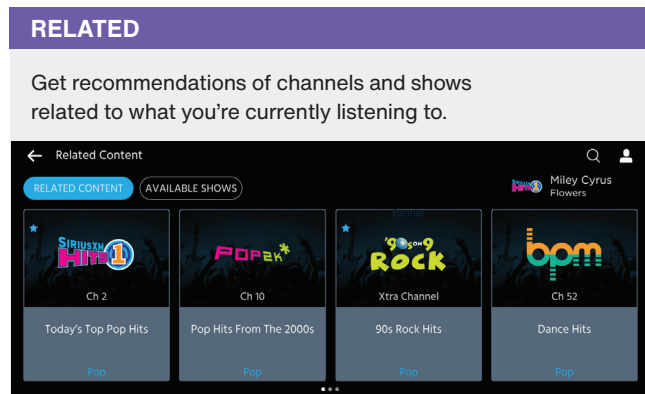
RELATED

Get recommendations of channels and shows related to what you're currently listening to.

Related Content

RELATED CONTENT
AVAILABLE SHOWS

Miley Cyrus
Flowers

SIRIUSXM HITS 1
Ch 2
Today's Top Pop Hits
Pop

POP2K
Ch 10
Pop Hits From The 2000s
Pop

'90s on 9 ROCK
Xtra Channel
90s Rock Hits
Pop

bpm
Ch 52
Dance Hits
Pop